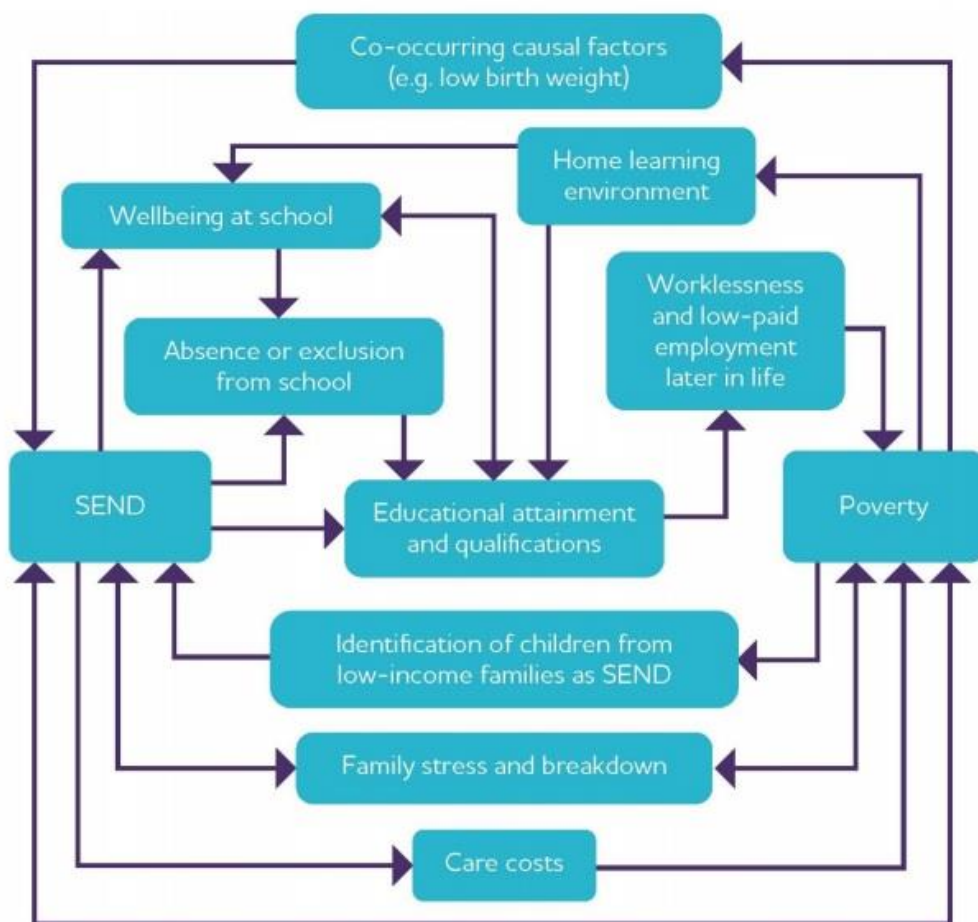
Co-occurring causal factors (e.g. low birth weight)

Home learning environment

Wellbeing at school

Worklessness and low-paid employment later in life

Absence or exclusion from school

SEND

Educational attainment and qualifications

Poverty

Identification of children from low-income families as SEND

Family stress and breakdown

Care costs